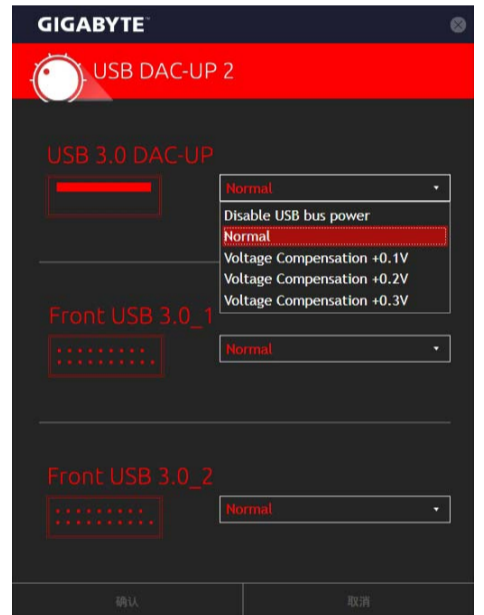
GIGABYTE™

USB DAC-UP 2

USB 3.0 DAC-UP

Normal

Disable USB bus power
Normal
Voltage Compensation +0.1V
Voltage Compensation +0.2V
Voltage Compensation +0.3V

Front USB 3.0_1

Normal

Front USB 3.0_2

Normal

确认

取消